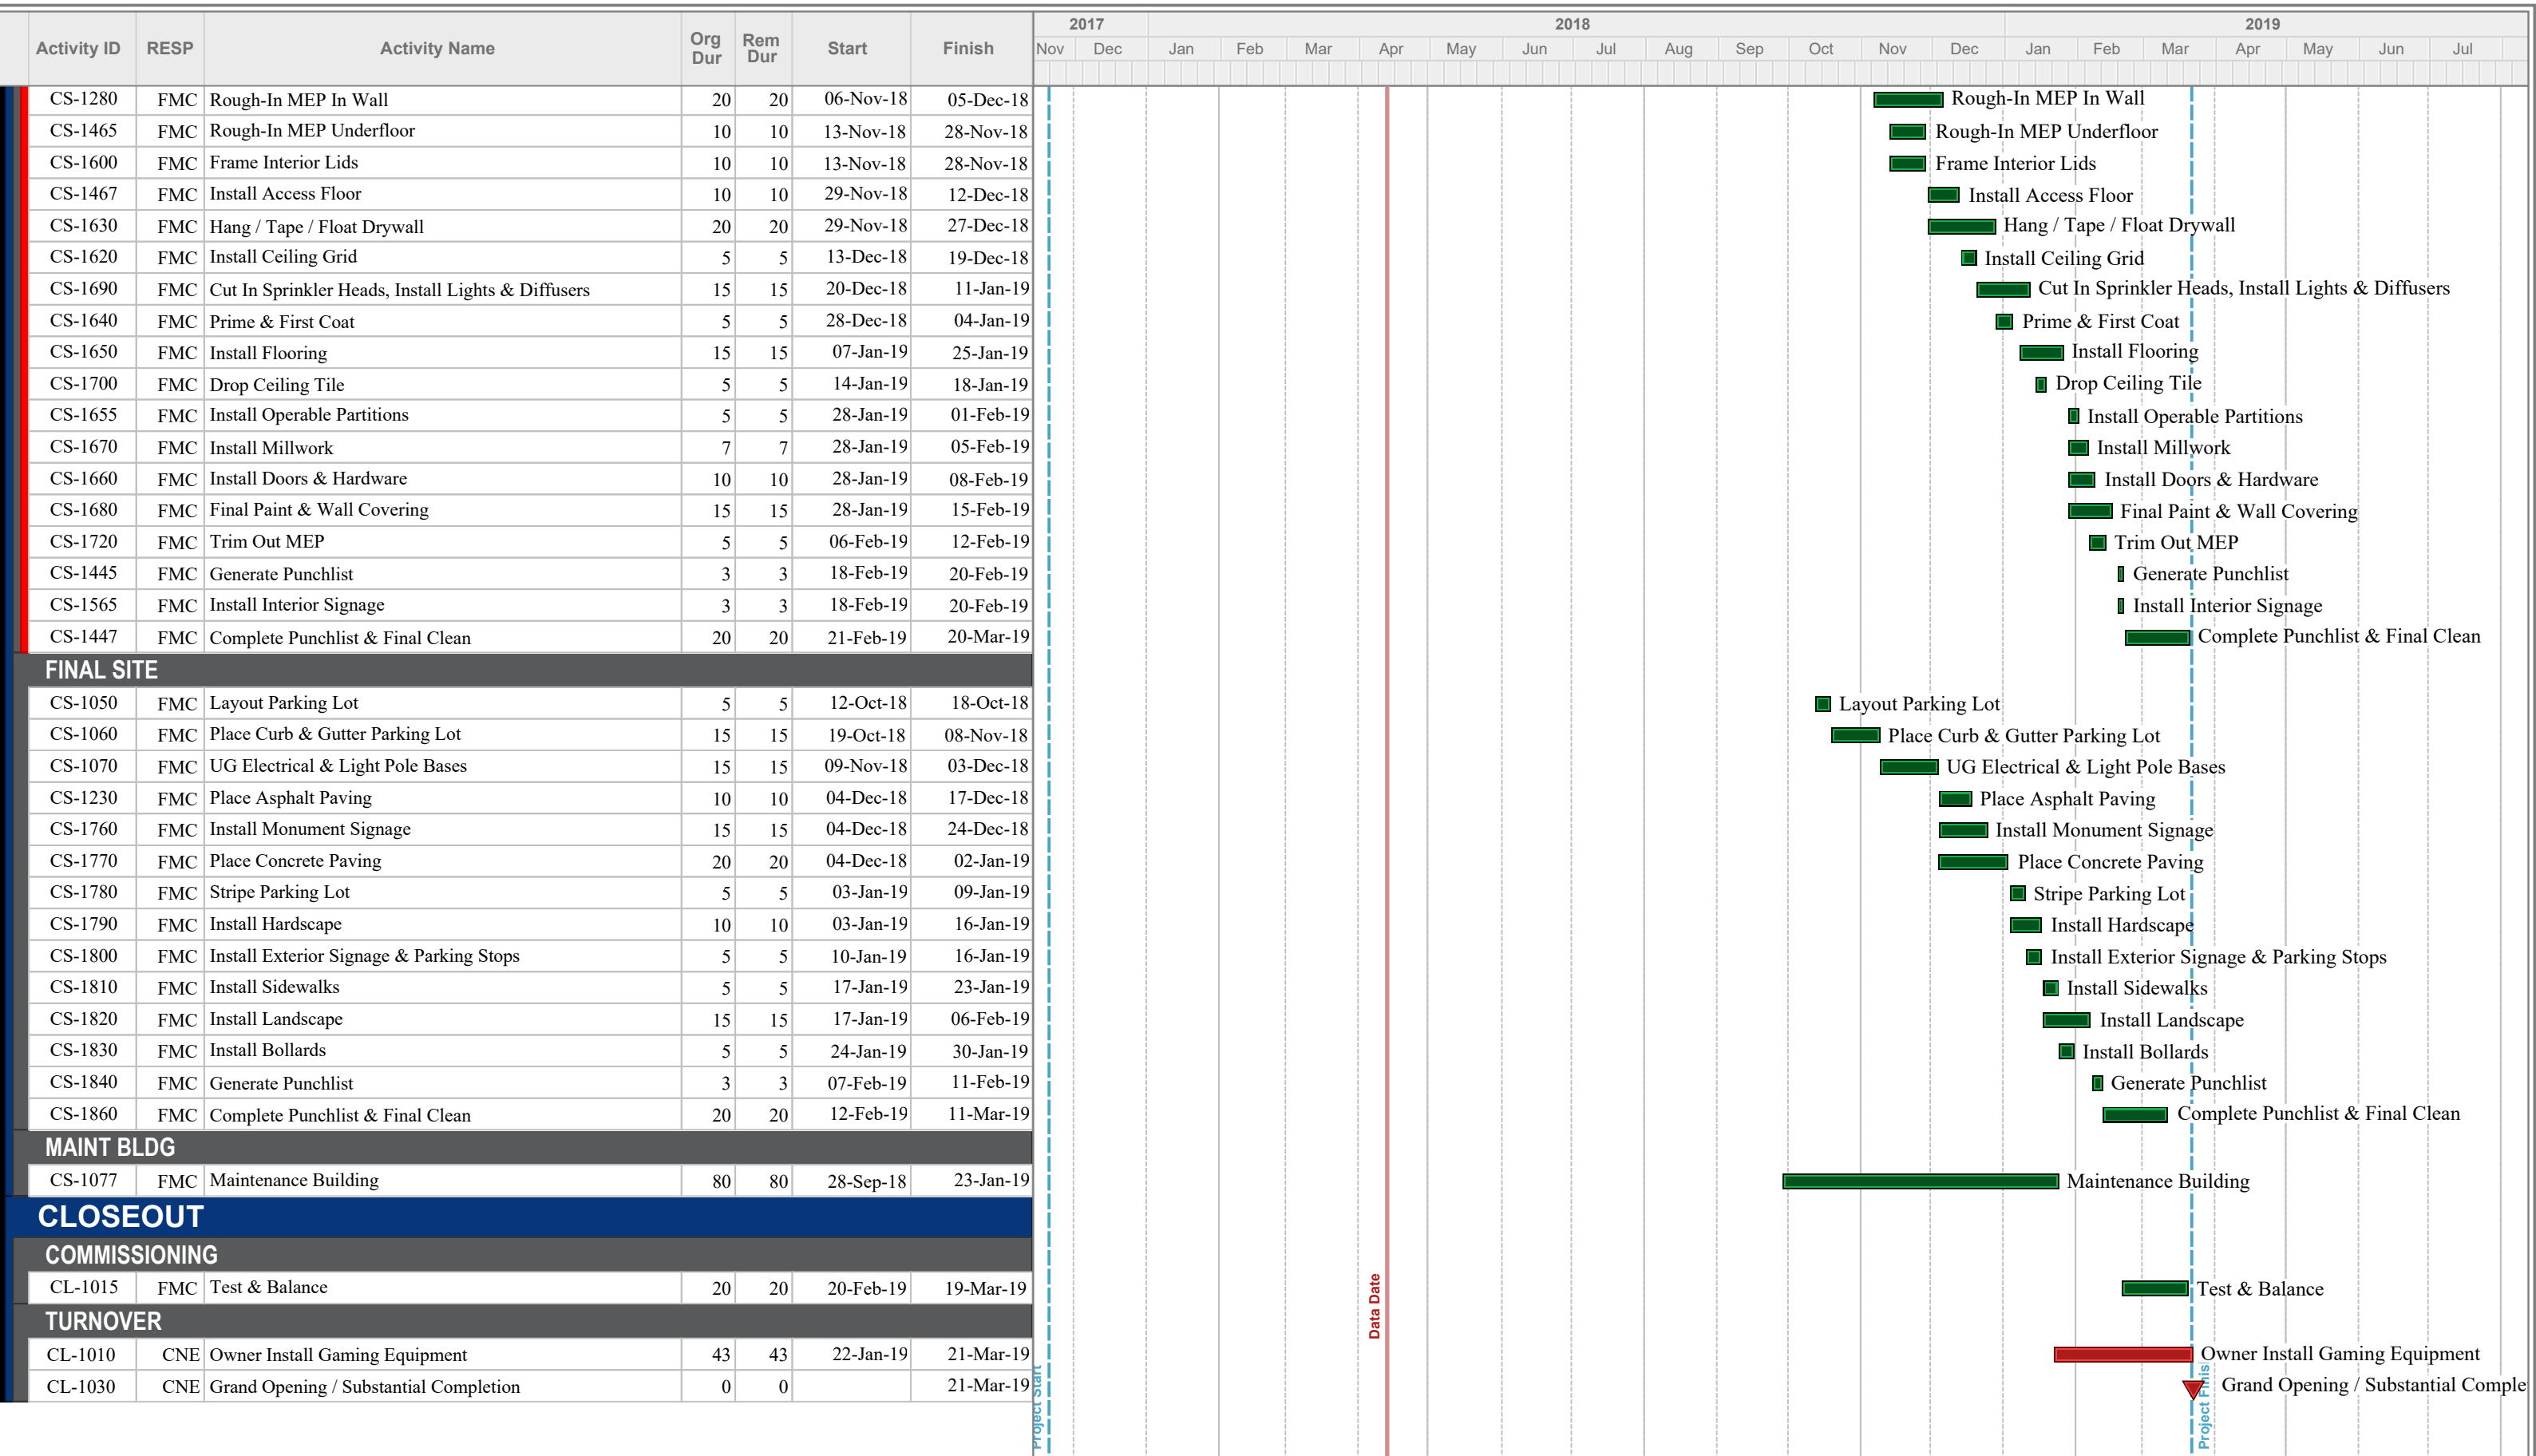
| Activity ID | RESP | Activity Name | Org Dur | Rem Dur | Start | Finish |
|---|---|---|---|---|---|---|
| CS-1280 | FMC | Rough-In MEP In Wall | 20 | 20 | 06-Nov-18 | 05-Dec-18 |
| CS-1465 | FMC | Rough-In MEP Underfloor | 10 | 10 | 13-Nov-18 | 28-Nov-18 |
| CS-1600 | FMC | Frame Interior Lids | 10 | 10 | 13-Nov-18 | 28-Nov-18 |
| CS-1467 | FMC | Install Access Floor | 10 | 10 | 29-Nov-18 | 12-Dec-18 |
| CS-1630 | FMC | Hang / Tape / Float Drywall | 20 | 20 | 29-Nov-18 | 27-Dec-18 |
| CS-1620 | FMC | Install Ceiling Grid | 5 | 5 | 13-Dec-18 | 19-Dec-18 |
| CS-1690 | FMC | Cut In Sprinkler Heads, Install Lights & Diffusers | 15 | 15 | 20-Dec-18 | 11-Jan-19 |
| CS-1640 | FMC | Prime & First Coat | 5 | 5 | 28-Dec-18 | 04-Jan-19 |
| CS-1650 | FMC | Install Flooring | 15 | 15 | 07-Jan-19 | 25-Jan-19 |
| CS-1700 | FMC | Drop Ceiling Tile | 5 | 5 | 14-Jan-19 | 18-Jan-19 |
| CS-1655 | FMC | Install Operable Partitions | 5 | 5 | 28-Jan-19 | 01-Feb-19 |
| CS-1670 | FMC | Install Millwork | 7 | 7 | 28-Jan-19 | 05-Feb-19 |
| CS-1660 | FMC | Install Doors & Hardware | 10 | 10 | 28-Jan-19 | 08-Feb-19 |
| CS-1680 | FMC | Final Paint & Wall Covering | 15 | 15 | 28-Jan-19 | 15-Feb-19 |
| CS-1720 | FMC | Trim Out MEP | 5 | 5 | 06-Feb-19 | 12-Feb-19 |
| CS-1445 | FMC | Generate Punchlist | 3 | 3 | 18-Feb-19 | 20-Feb-19 |
| CS-1565 | FMC | Install Interior Signage | 3 | 3 | 18-Feb-19 | 20-Feb-19 |
| CS-1447 | FMC | Complete Punchlist & Final Clean | 20 | 20 | 21-Feb-19 | 20-Mar-19 |
| FINAL SITE | | | | | | |
| CS-1050 | FMC | Layout Parking Lot | 5 | 5 | 12-Oct-18 | 18-Oct-18 |
| CS-1060 | FMC | Place Curb & Gutter Parking Lot | 15 | 15 | 19-Oct-18 | 08-Nov-18 |
| CS-1070 | FMC | UG Electrical & Light Pole Bases | 15 | 15 | 09-Nov-18 | 03-Dec-18 |
| CS-1230 | FMC | Place Asphalt Paving | 10 | 10 | 04-Dec-18 | 17-Dec-18 |
| CS-1760 | FMC | Install Monument Signage | 15 | 15 | 04-Dec-18 | 24-Dec-18 |
| CS-1770 | FMC | Place Concrete Paving | 20 | 20 | 04-Dec-18 | 02-Jan-19 |
| CS-1780 | FMC | Stripe Parking Lot | 5 | 5 | 03-Jan-19 | 09-Jan-19 |
| CS-1790 | FMC | Install Hardscape | 10 | 10 | 03-Jan-19 | 16-Jan-19 |
| CS-1800 | FMC | Install Exterior Signage & Parking Stops | 5 | 5 | 10-Jan-19 | 16-Jan-19 |
| CS-1810 | FMC | Install Sidewalks | 5 | 5 | 17-Jan-19 | 23-Jan-19 |
| CS-1820 | FMC | Install Landscape | 15 | 15 | 17-Jan-19 | 06-Feb-19 |
| CS-1830 | FMC | Install Bollards | 5 | 5 | 24-Jan-19 | 30-Jan-19 |
| CS-1840 | FMC | Generate Punchlist | 3 | 3 | 07-Feb-19 | 11-Feb-19 |
| CS-1860 | FMC | Complete Punchlist & Final Clean | 20 | 20 | 12-Feb-19 | 11-Mar-19 |
| MAINT BLDG | | | | | | |
| CS-1077 | FMC | Maintenance Building | 80 | 80 | 28-Sep-18 | 23-Jan-19 |
| CLOSEOUT | | | | | | |
| COMMISSIONING | | | | | | |
| CL-1015 | FMC | Test & Balance | 20 | 20 | 20-Feb-19 | 19-Mar-19 |
| TURNOVER | | | | | | |
| CL-1010 | CNE | Owner Install Gaming Equipment | 43 | 43 | 22-Jan-19 | 21-Mar-19 |
| CL-1030 | CNE | Grand Opening / Substantial Completion | 0 | 0 | | 21-Mar-19 |

2017 2018 2019
Nov Dec Jan Feb Mar Apr May Jun Jul Aug Sep Oct Nov Dec Jan Feb Mar Apr May Jun Jul

Rough-In MEP In Wall
Rough-In MEP Underfloor
Frame Interior Lids
Install Access Floor
Hang / Tape / Float Drywall
Install Ceiling Grid
Cut In Sprinkler Heads, Install Lights & Diffusers
Prime & First Coat
Install Flooring
Drop Ceiling Tile
Install Operable Partitions
Install Millwork
Install Doors & Hardware
Final Paint & Wall Covering
Trim Out MEP
Generate Punchlist
Install Interior Signage
Complete Punchlist & Final Clean
Layout Parking Lot
Place Curb & Gutter Parking Lot
UG Electrical & Light Pole Bases
Place Asphalt Paving
Install Monument Signage
Place Concrete Paving
Stripe Parking Lot
Install Hardscape
Install Exterior Signage & Parking Stops
Install Sidewalks
Install Landscape
Install Bollards
Generate Punchlist
Complete Punchlist & Final Clean
Maintenance Building
Test & Balance
Owner Install Gaming Equipment
Grand Opening / Substantial Comple

Project Start
Data Date
Project Finis